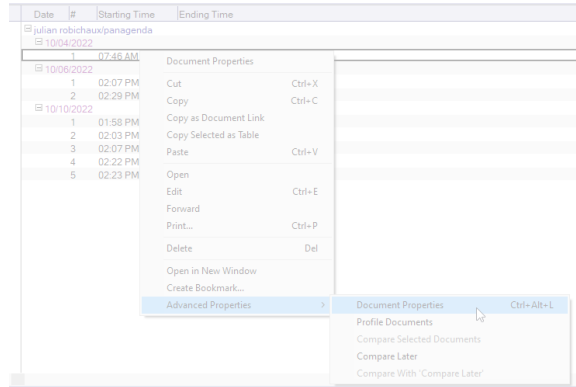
| Date | # | Starting Time | Ending Time |
|---|---|---|---|
| julian robichaux/panagenda | | | |
| 10/04/2022 | | | |
| | 1 | 07:46 AM | |
| 10/06/2022 | | | |
| | 1 | 02:07 PM | |
| | 2 | 02:29 PM | |
| 10/10/2022 | | | |
| | 1 | 01:58 PM | |
| | 2 | 02:03 PM | |
| | 3 | 02:07 PM | |
| | 4 | 02:22 PM | |
| | 5 | 02:23 PM | |

Document Properties
Cut Ctrl+X
Copy Ctrl+C
Copy as Document Link
Copy Selected as Table
Paste Ctrl+V
Open
Edit Ctrl+E
Forward
Print... Ctrl+P
Delete Del
Open in New Window
Create Bookmark...
Advanced Properties >

Document Properties Ctrl+Alt+L
Profile Documents
Compare Selected Documents
Compare Later
Compare With 'Compare Later'